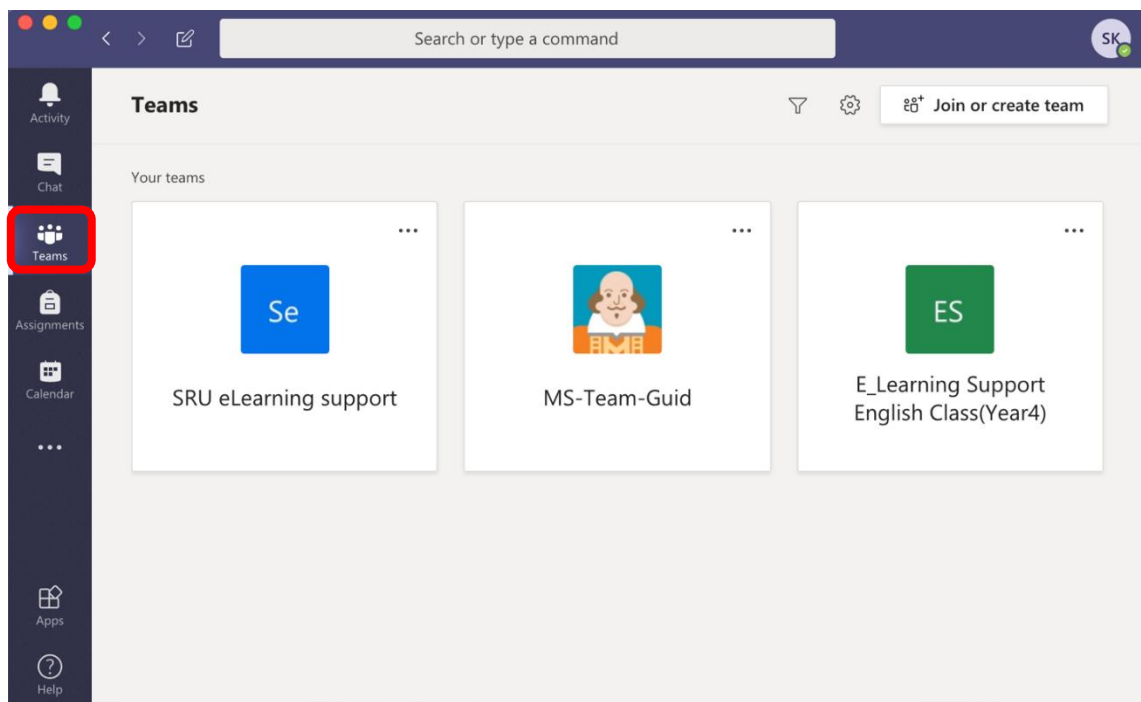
Search or type a command

SK

Activity

Chat

Teams

Assignments

Calendar

...

Apps

Help

Teams

Join or create team

Your teams

...

Se

SRU eLearning support

...

MS-Team-Guid

...

ES

E_Learning Support English Class(Year4)